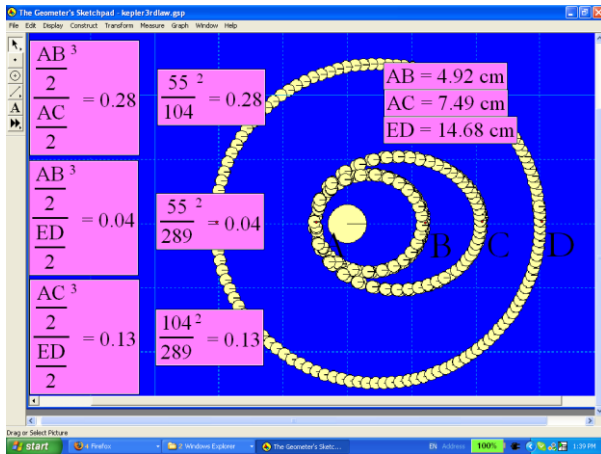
The Geometer's Sketchpad - kepler3rdlaw.gsp

File Edit Display Construct Transform Measure Graph Window Help

$\frac{\left(\frac{AB}{2}\right)^3}{\left(\frac{AC}{2}\right)^3} = 0.28$

$\frac{\left(\frac{55}{104}\right)^2}{} = 0.28$

$\frac{\left(\frac{AB}{2}\right)^3}{\left(\frac{ED}{2}\right)^3} = 0.04$

$\left(\frac{55}{289}\right)^2 = 0.04$

$\frac{\left(\frac{AC}{2}\right)^3}{\left(\frac{ED}{2}\right)^3} = 0.13$

$\left(\frac{104}{289}\right)^2 = 0.13$

AB = 4.92 cm

AC = 7.49 cm

ED = 14.68 cm

A B C D

Drag or Select Picture

start 4 Firefox 2 Windows Explorer The Geometer's Sketc... EN Address 100% 1:39 PM